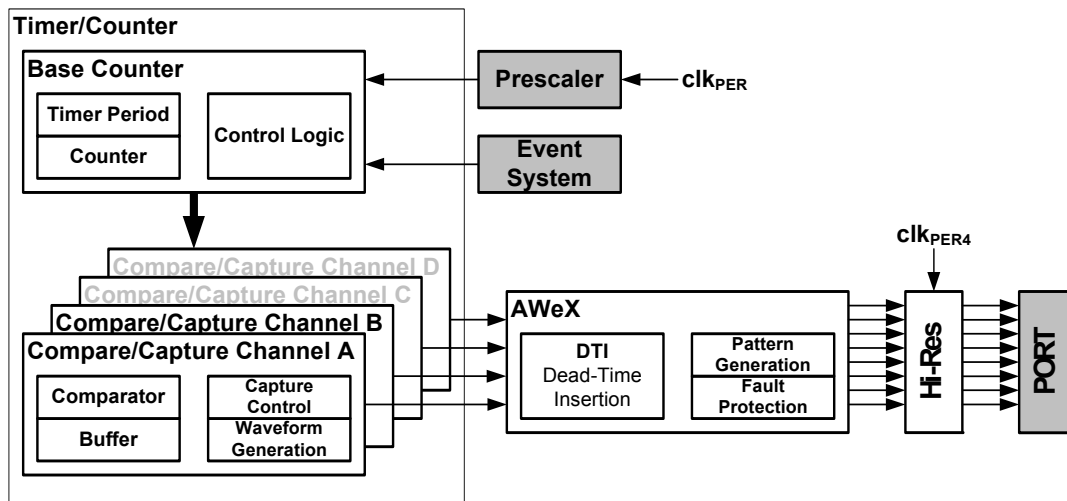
Timer/Counter

Base Counter

Timer Period

Counter

Control Logic

Prescaler

$clk_{PER}$

Event System

Compare/Capture Channel D

Compare/Capture Channel C

Compare/Capture Channel B

Compare/Capture Channel A

Comparator

Buffer

Capture Control

Waveform Generation

AWeX

DTI
Dead-Time Insertion

Pattern Generation

Fault Protection

$clk_{PER4}$

Hi-Res

PORT